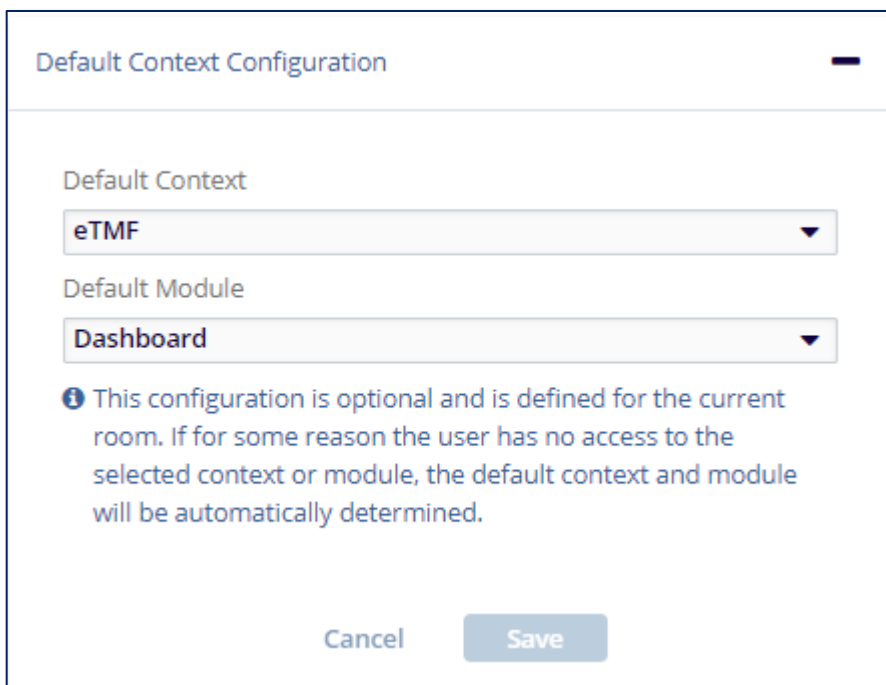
Default Context Configuration

Default Context

eTMF

Default Module

Dashboard

This configuration is optional and is defined for the current room. If for some reason the user has no access to the selected context or module, the default context and module will be automatically determined.

Cancel Save